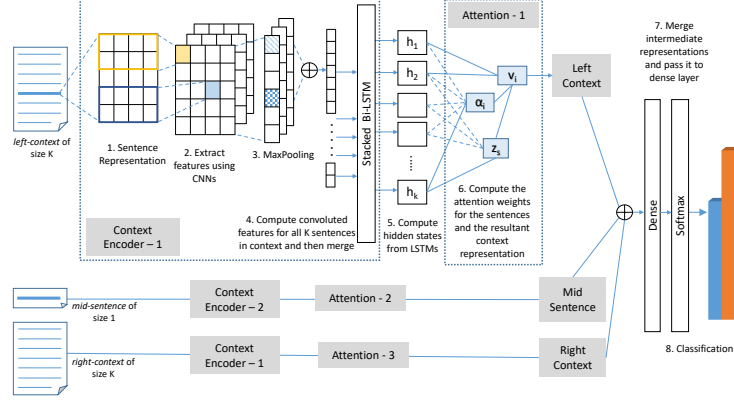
Attention - 1

7. Merge intermediate representations and pass it to dense layer

left-context of size K

1. Sentence Representation

2. Extract features using CNNs

3. MaxPooling

Stacked Bi-LSTM

$h_1$

$h_2$

$h_k$

$v_i$

$\alpha_i$

$z_s$

Left Context

Dense

Softmax

Context Encoder – 1

4. Compute convoluted features for all K sentences in context and then merge

5. Compute hidden states from LSTMs

6. Compute the attention weights for the sentences and the resultant context representation

mid-sentence of size 1

Context Encoder – 2

Attention - 2

Mid Sentence

right-context of size K

Context Encoder – 1

Attention - 3

Right Context

8. Classification